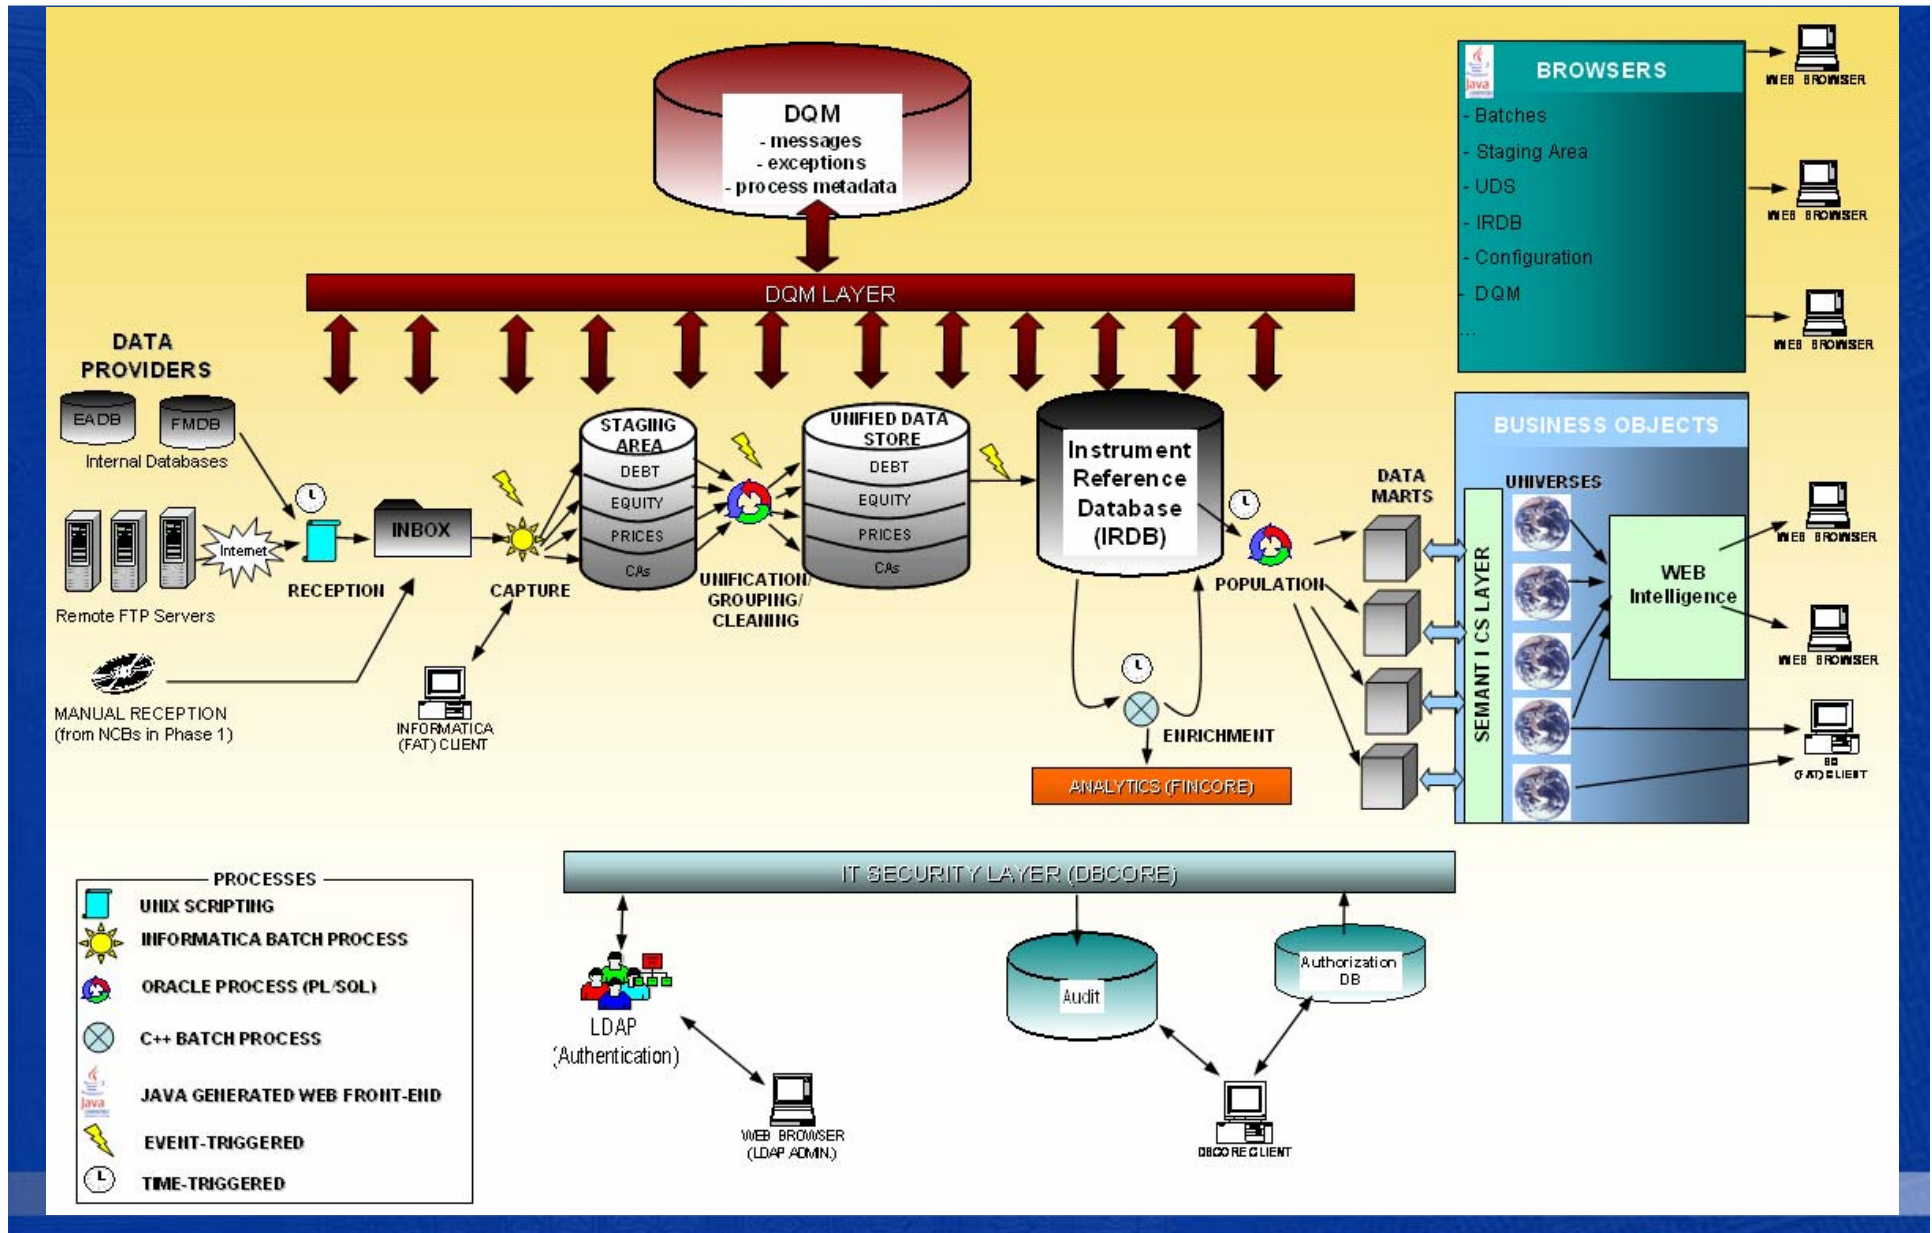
DQM
- messages
- exceptions
- process metadata

DQM LAYER

BROWSERS
- Batches
- Staging Area
- UDS
- IRDB
- Configuration
- DQM
...

WEB BROWSER
WEB BROWSER
WEB BROWSER

DATA PROVIDERS
EADB
FMDB
Internal Databases
Internet
Remote FTP Servers
RECEPTION
INBOX
CAPTURE
MANUAL RECEPTION (from NCBs in Phase 1)
INFORMATICA (FAT) CLIENT

STAGING AREA
DEBT
EQUITY
PRICES
CAs

UNIFICATION/ GROUPING/ CLEANING

UNIFIED DATA STORE
DEBT
EQUITY
PRICES
CAs

Instrument Reference Database (IRDB)

POPULATION
ENRICHMENT
ANALYTICS (FINCORE)

DATA MARTS
SEMANTICS LAYER
BUSINESS OBJECTS
UNIVERSES
WEB Intelligence
WEB BROWSER
WEB BROWSER
BO (FAT) CLIENT

PROCESSES
UNIX SCRIPTING
INFORMATICA BATCH PROCESS
ORACLE PROCESS (PL/SQL)
C++ BATCH PROCESS
JAVA GENERATED WEB FRONT-END
EVENT-TRIGGERED
TIME-TRIGGERED

IT SECURITY LAYER (DBCORE)
LDAP (Authentication)
WEB BROWSER (LDAP ADMIN.)
Audit
Authorization DB
DBCORE CLIENT